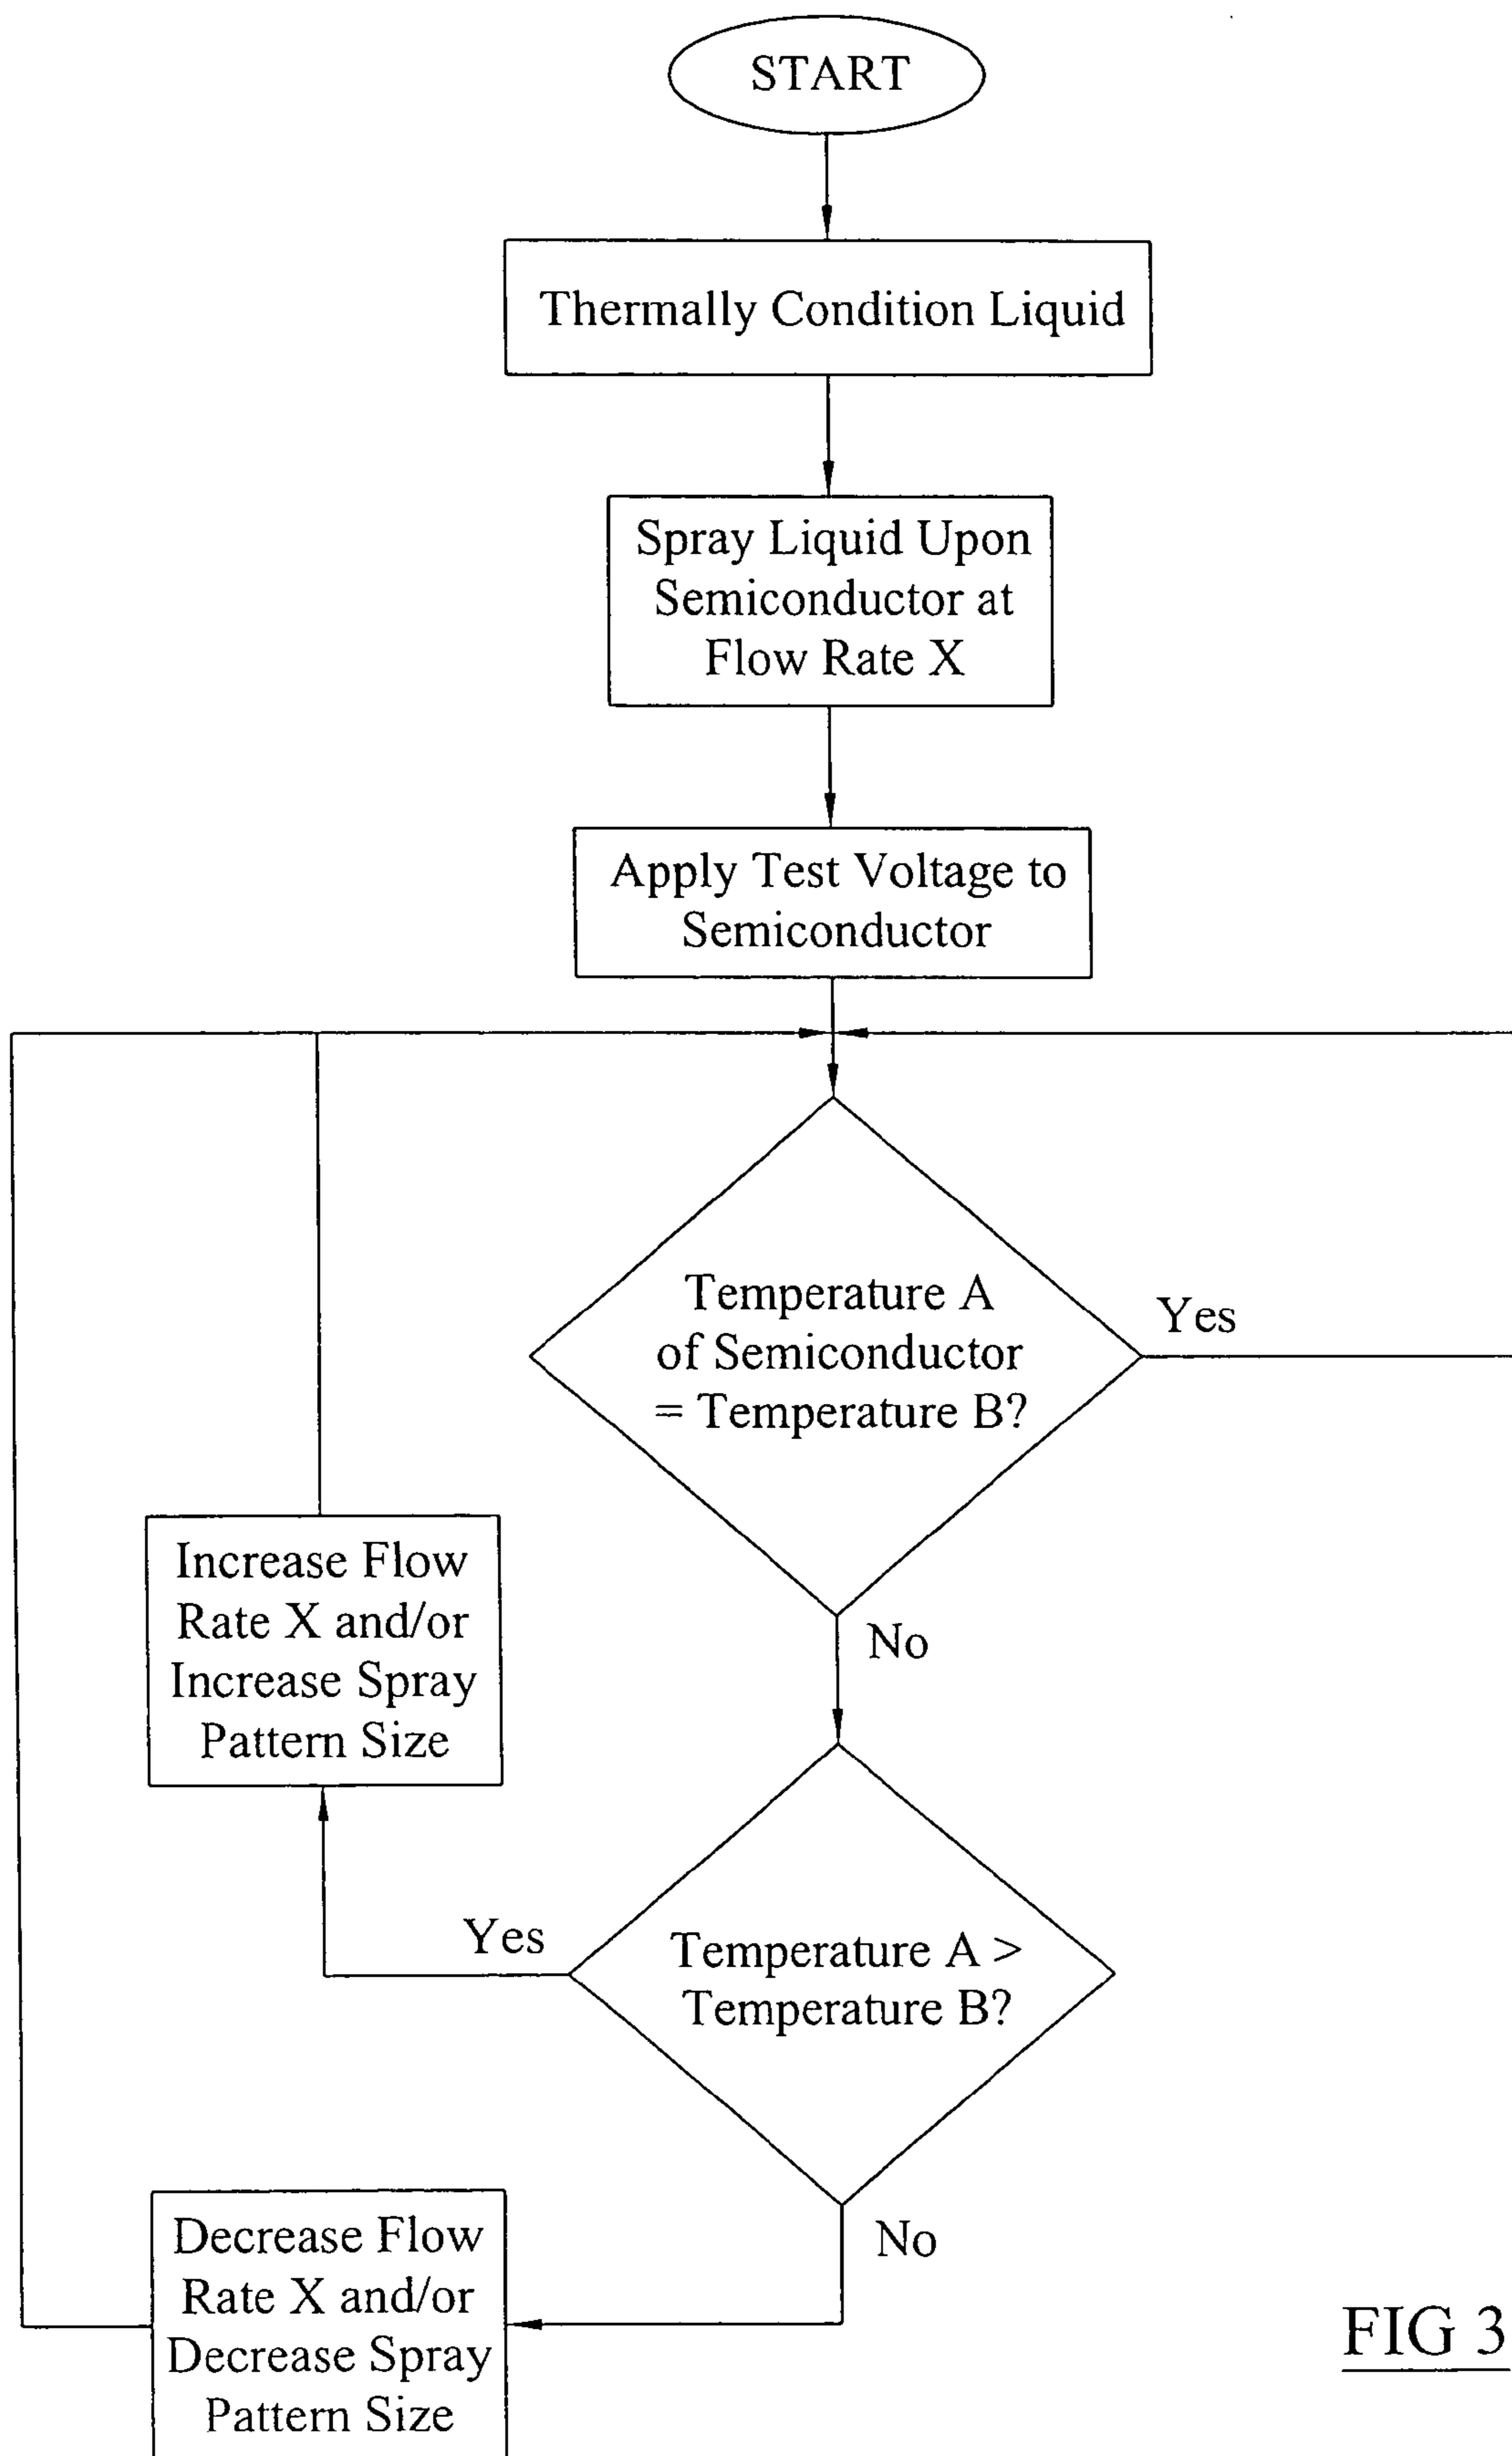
START

Thermally Condition Liquid

Spray Liquid Upon Semiconductor at Flow Rate X

Apply Test Voltage to Semiconductor

Temperature A of Semiconductor = Temperature B?

Yes

No

Increase Flow Rate X and/or Increase Spray Pattern Size

Yes

Temperature A > Temperature B?

No

Decrease Flow Rate X and/or Decrease Spray Pattern Size

FIG 3